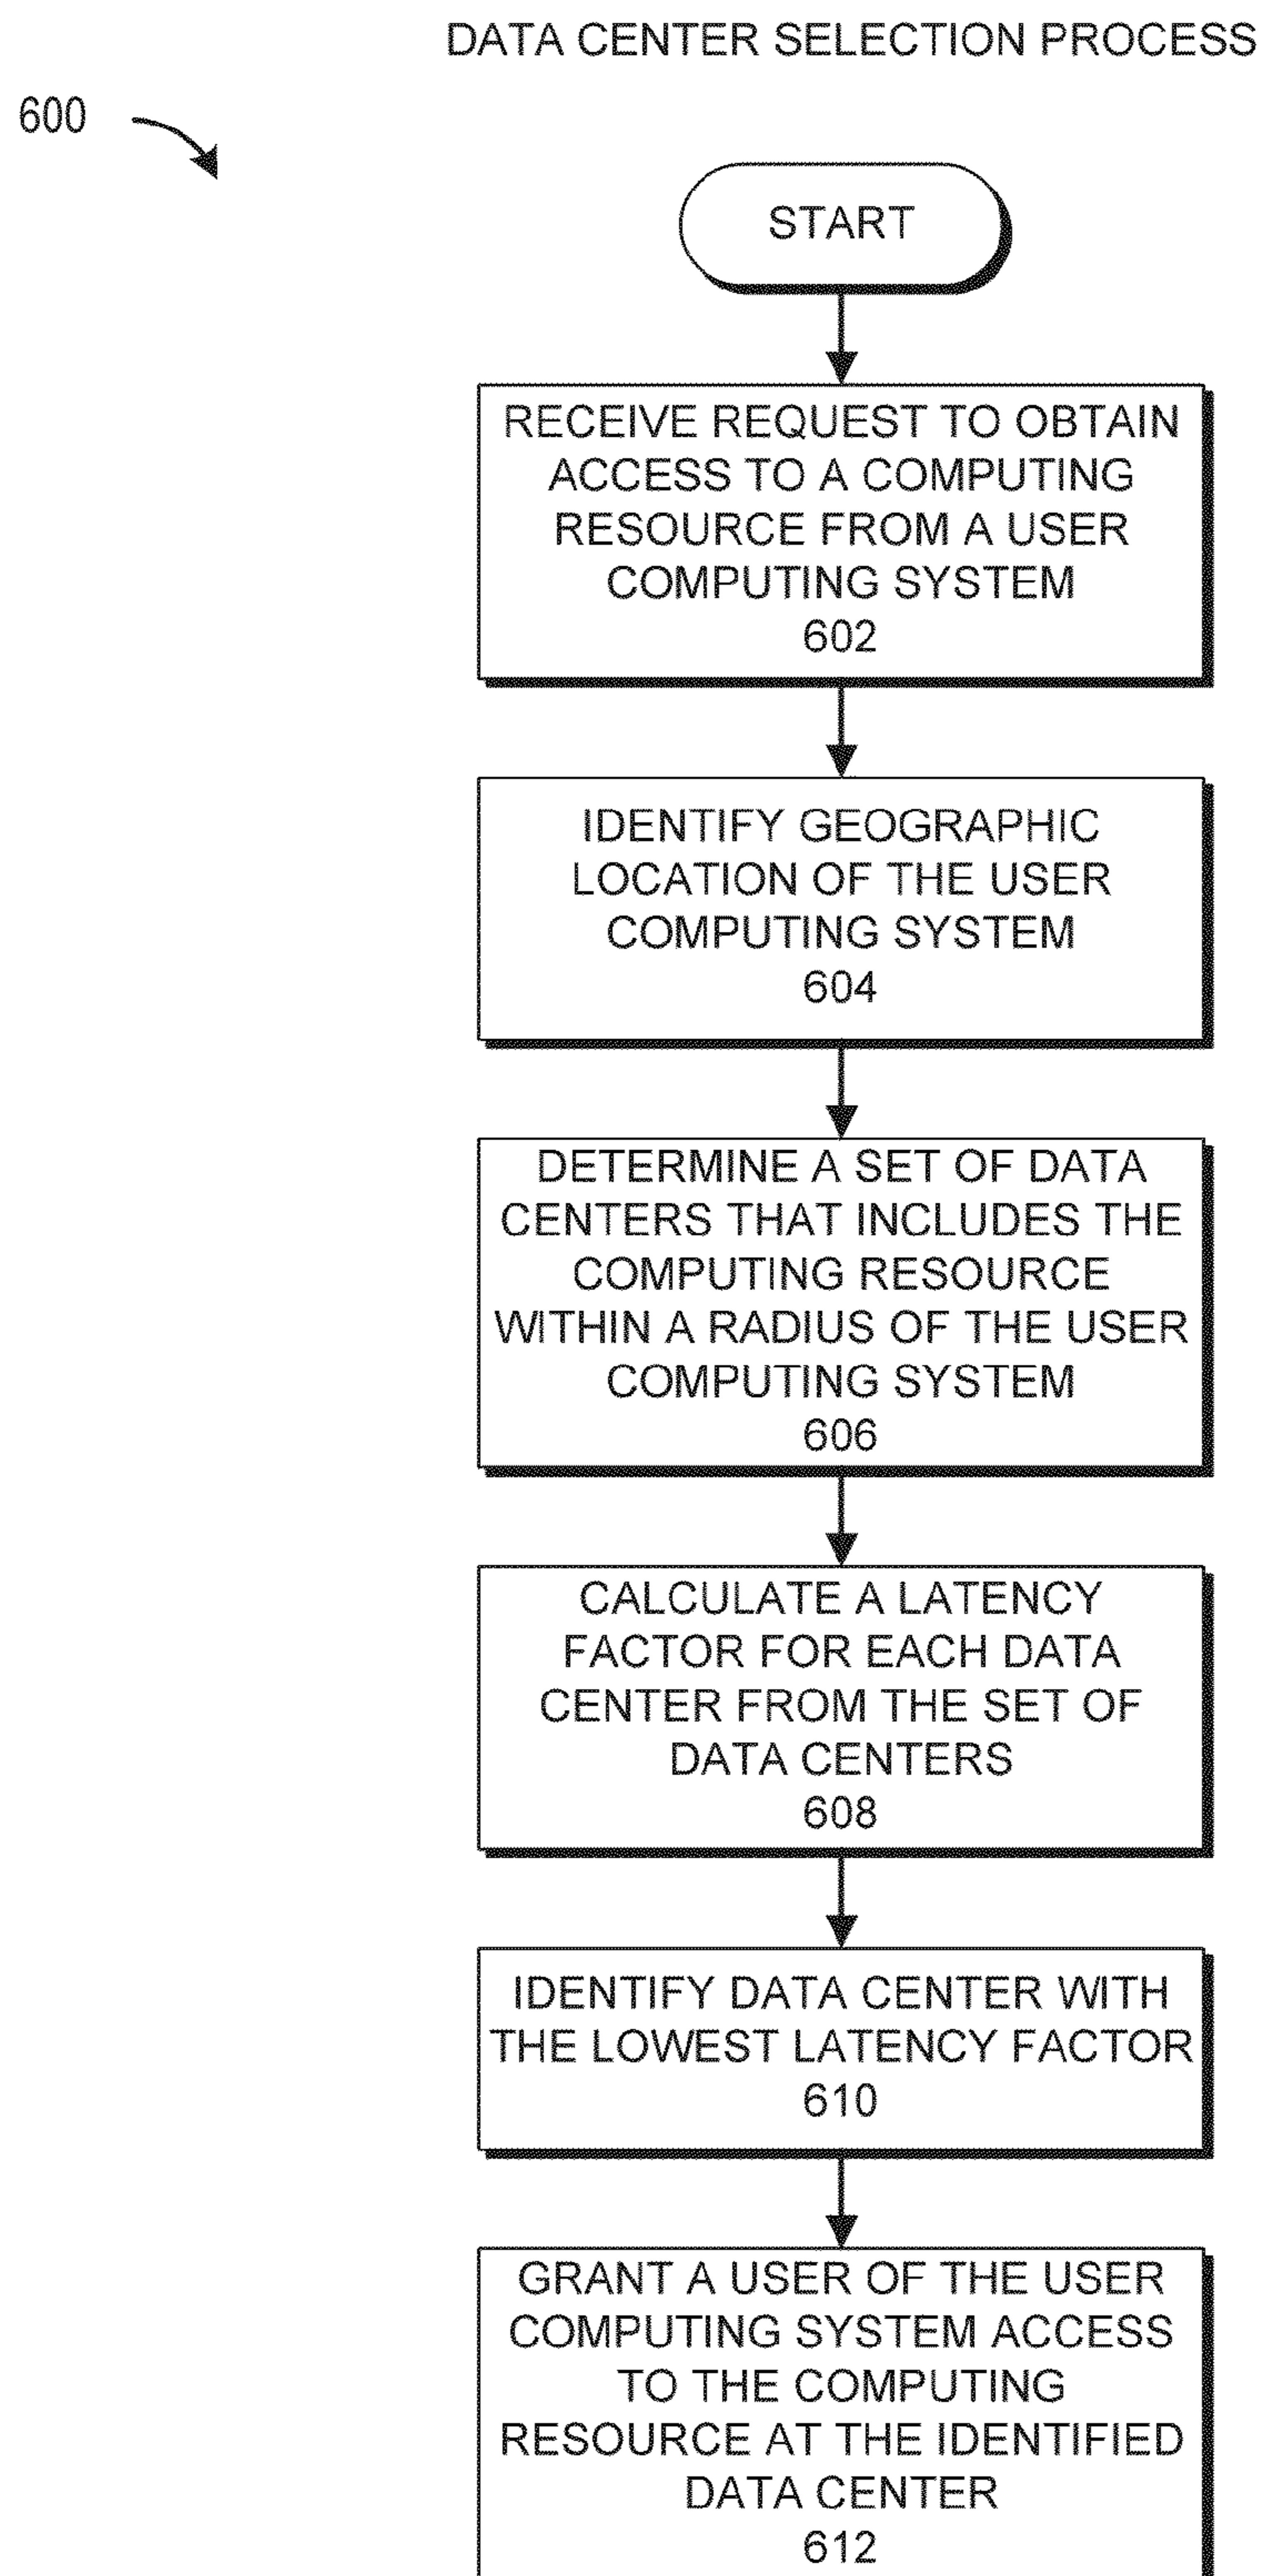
DATA CENTER SELECTION PROCESS

600

START

RECEIVE REQUEST TO OBTAIN ACCESS TO A COMPUTING RESOURCE FROM A USER COMPUTING SYSTEM
602

IDENTIFY GEOGRAPHIC LOCATION OF THE USER COMPUTING SYSTEM
604

DETERMINE A SET OF DATA CENTERS THAT INCLUDES THE COMPUTING RESOURCE WITHIN A RADIUS OF THE USER COMPUTING SYSTEM
606

CALCULATE A LATENCY FACTOR FOR EACH DATA CENTER FROM THE SET OF DATA CENTERS
608

IDENTIFY DATA CENTER WITH THE LOWEST LATENCY FACTOR
610

GRANT A USER OF THE USER COMPUTING SYSTEM ACCESS TO THE COMPUTING RESOURCE AT THE IDENTIFIED DATA CENTER
612